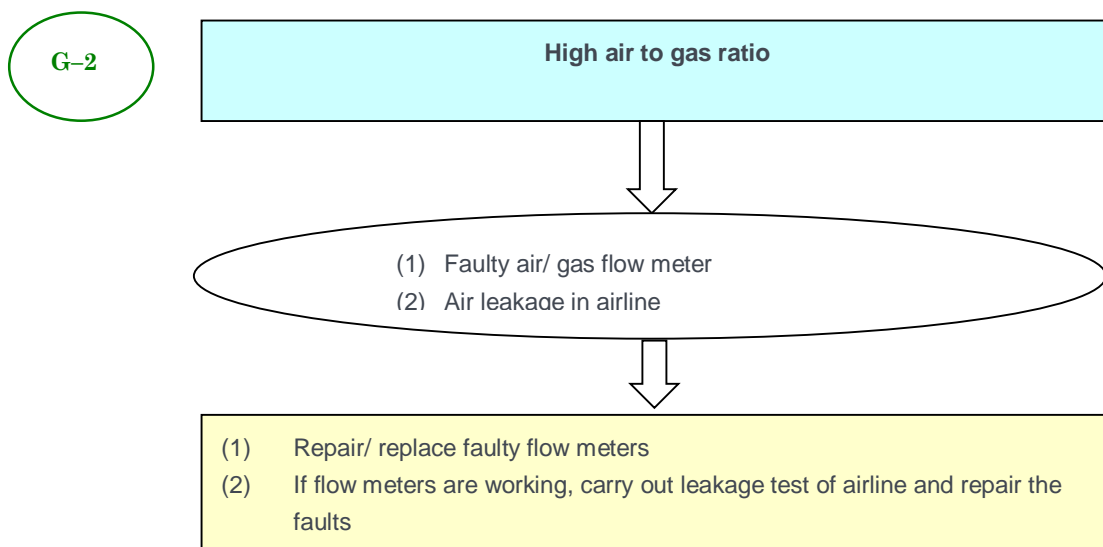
G–2

High air to gas ratio

(1) Faulty air/ gas flow meter
(2) Air leakage in airline

(1) Repair/ replace faulty flow meters
(2) If flow meters are working, carry out leakage test of airline and repair the faults